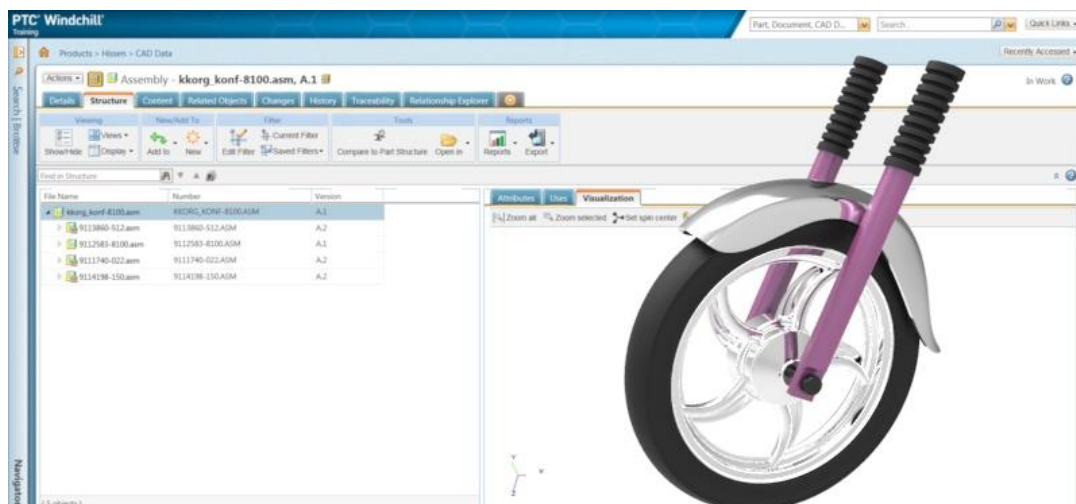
PTC Windchill
Training

Part, Document, CAD D... Search... Quick Links

Products > Hissen > CAD Data

Recently Accessed

Actions Assembly - kkorg_konf-8100.asm, A.1

In Work

Details Structure Content Related Objects Changes History Traceability Relationship Explorer

Viewing New/Add To Filter Tools Reports

Show/Hide Views Display Add to New Edit Filter Current Filter Saved Filters Compare to Part Structure Open in Reports Export

Find in Structure

| File Name | Number | Version |
|---|---|---|
| kkorg_konf-8100.asm | KKORG_KONF-8100.ASM | A.1 |
| 9113860-512.asm | 9113860-512.ASM | A.2 |
| 9112583-8100.asm | 9112583-8100.ASM | A.1 |
| 9111740-022.asm | 9111740-022.ASM | A.2 |
| 9114198-150.asm | 9114198-150.ASM | A.2 |

Attributes Uses Visualization

Zoom all Zoom selected Set spin center

Search | Browse

Navigator

(5 objects)

y x z